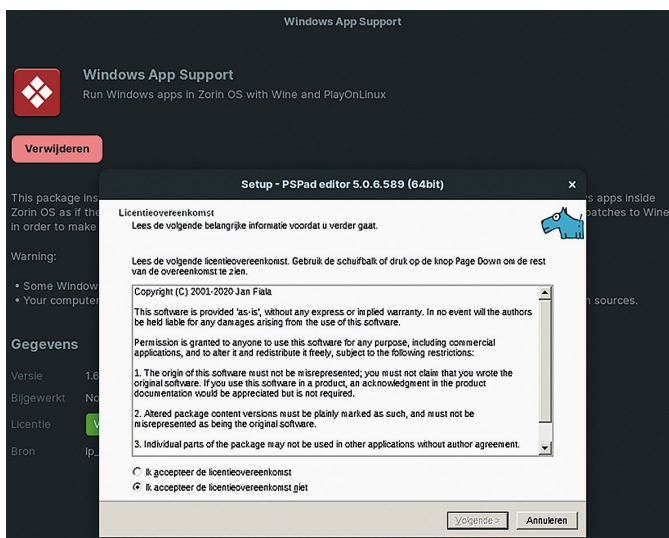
Windows App Support

Windows App Support
Run Windows apps in Zorin OS with Wine and PlayOnLinux

Verwijderen

This package ins
Zorin OS as if the
in order to make

s apps inside
patches to Wine

Warning:

• Some Window
• Your computer

n sources.

Gegevens

Versie 1.6
Bijgewerkt No
Licentie V
Bron lp_

Setup - PSPad editor 5.0.6.589 (64bit)

×

Licentieovereenkomst
Lees de volgende belangrijke informatie voordat u verder gaat.

Lees de volgende licentieovereenkomst. Gebruik de schuifbalk of druk op de knop Page Down om de rest van de overeenkomst te zien.

Copyright (C) 2001-2020 Jan Fiala

This software is provided 'as-is', without any express or implied warranty. In no event will the authors be held liable for any damages arising from the use of this software.

Permission is granted to anyone to use this software for any purpose, including commercial applications, and to alter it and redistribute it freely, subject to the following restrictions:

1. The origin of this software must not be misrepresented; you must not claim that you wrote the original software. If you use this software in a product, an acknowledgment in the product documentation would be appreciated but is not required.

2. Altered package content versions must be plainly marked as such, and must not be misrepresented as being the original software.

3. Individual parts of the package may not be used in other applications without author agreement.

Ik accepteer de licentieovereenkomst
Ik accepteer de licentieovereenkomst niet

Volgende > Annuleren